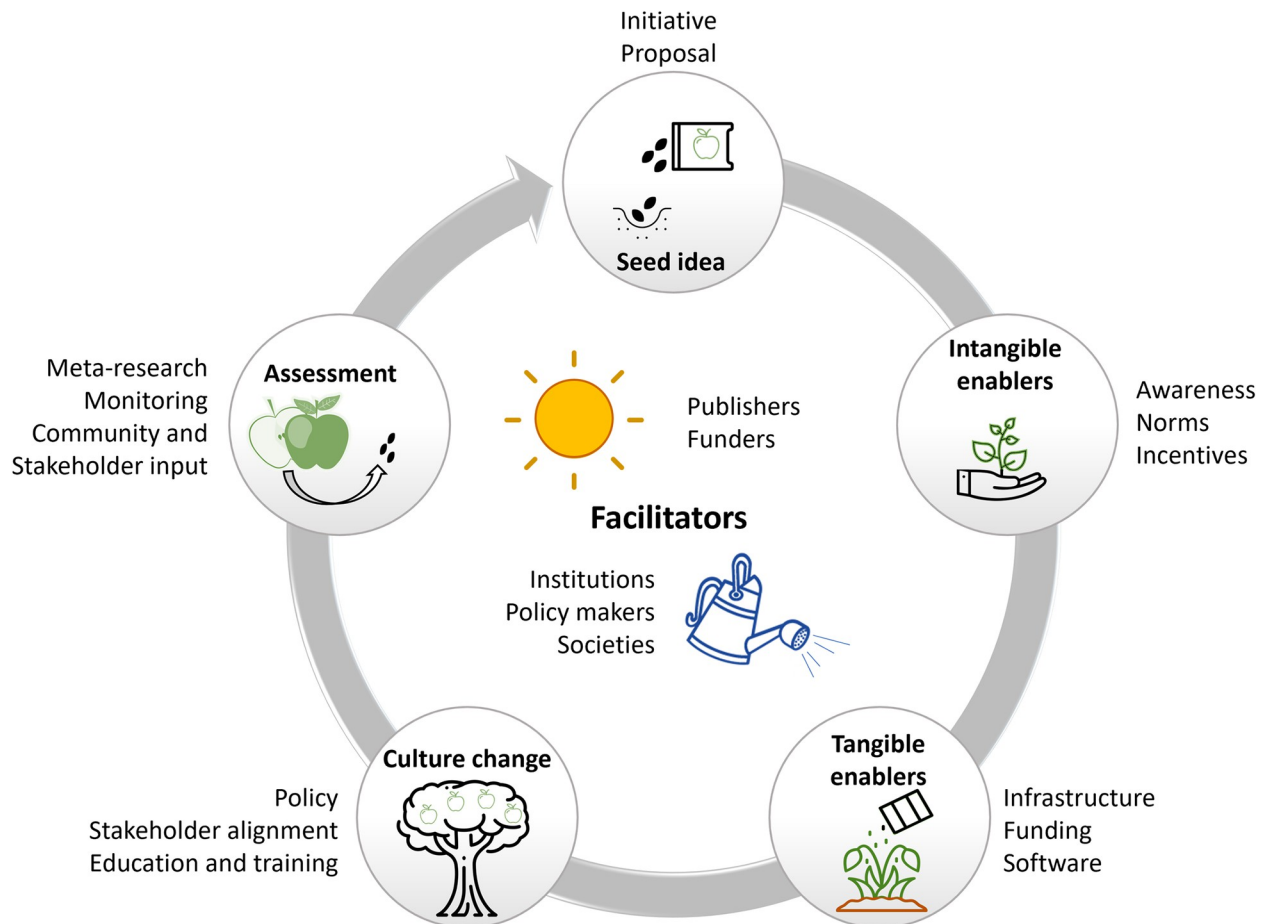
Initiative
Proposal

Seed idea

Intangible enablers

Awareness
Norms
Incentives

Tangible enablers

Infrastructure
Funding
Software

Culture change

Policy
Stakeholder alignment
Education and training

Assessment

Meta-research
Monitoring
Community and
Stakeholder input

Publishers
Funders

Facilitators

Institutions
Policy makers
Societies